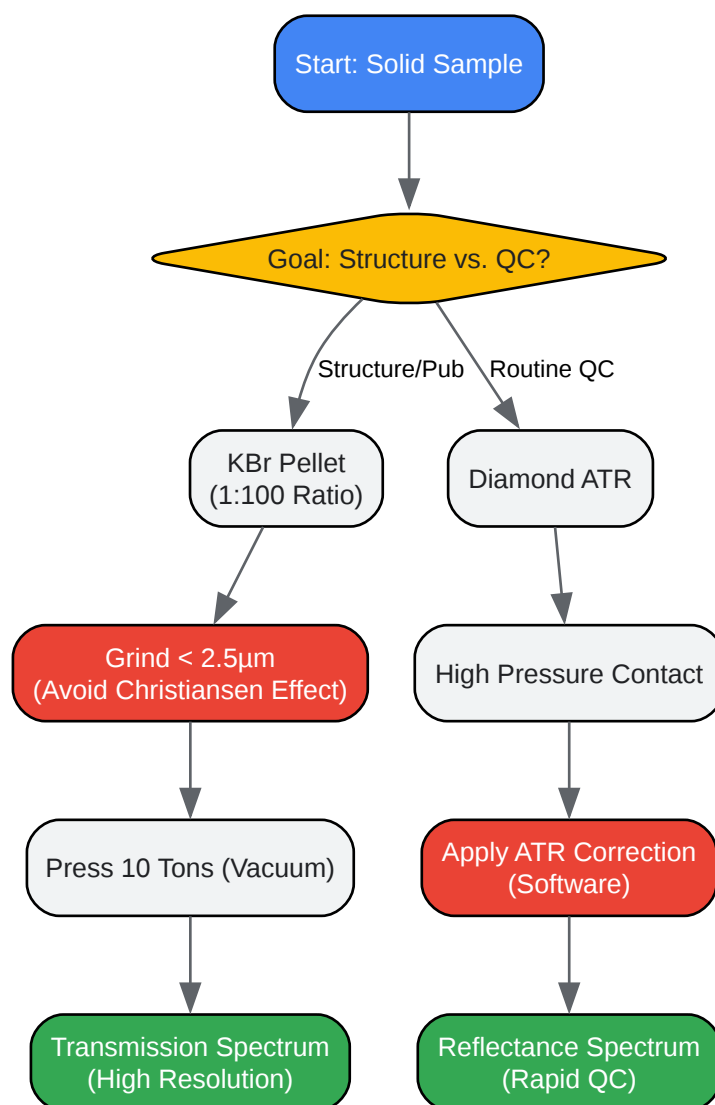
Start: Solid Sample

Goal: Structure vs. QC?

Structure/Pub

Routine QC

KBr Pellet
(1:100 Ratio)

Diamond ATR

Grind < 2.5µm
(Avoid Christiansen Effect)

High Pressure Contact

Press 10 Tons (Vacuum)

Apply ATR Correction
(Software)

Transmission Spectrum
(High Resolution)

Reflectance Spectrum
(Rapid QC)